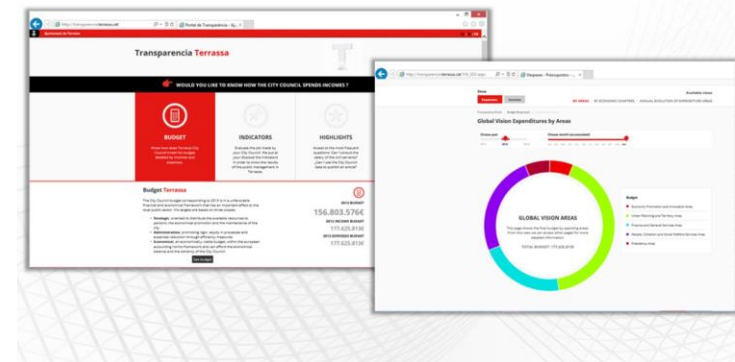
http://transparencia.terrassa.cat/
Portal de Transparència - Aj...
Ajuntament de Terrassa

Transparencia Terrassa

WOULD YOU LIKE TO KNOW HOW THE CITY COUNCIL SPENDS INCOMES ?

BUDGET

INDICATORS

HIGHLIGHTS

Budget Terrassa

2015 BUDGET
156.803.576€
2015 INCOME BUDGET
177.625.813€
2015 EXPENSES BUDGET
177.625.813€

http://transparencia.terrassa.cat/
Despeses - Pressupostos - ...

Despeses
Ingressos

BY AREAS
BY ECONOMIC CHAPTERS
ANNUAL EVOLUTION OF EXPENDITURE AREAS

Global Vision Expenditures by Areas

GLOBAL VISION AREAS

TOTAL BUDGET: 177.625.813€

Budget